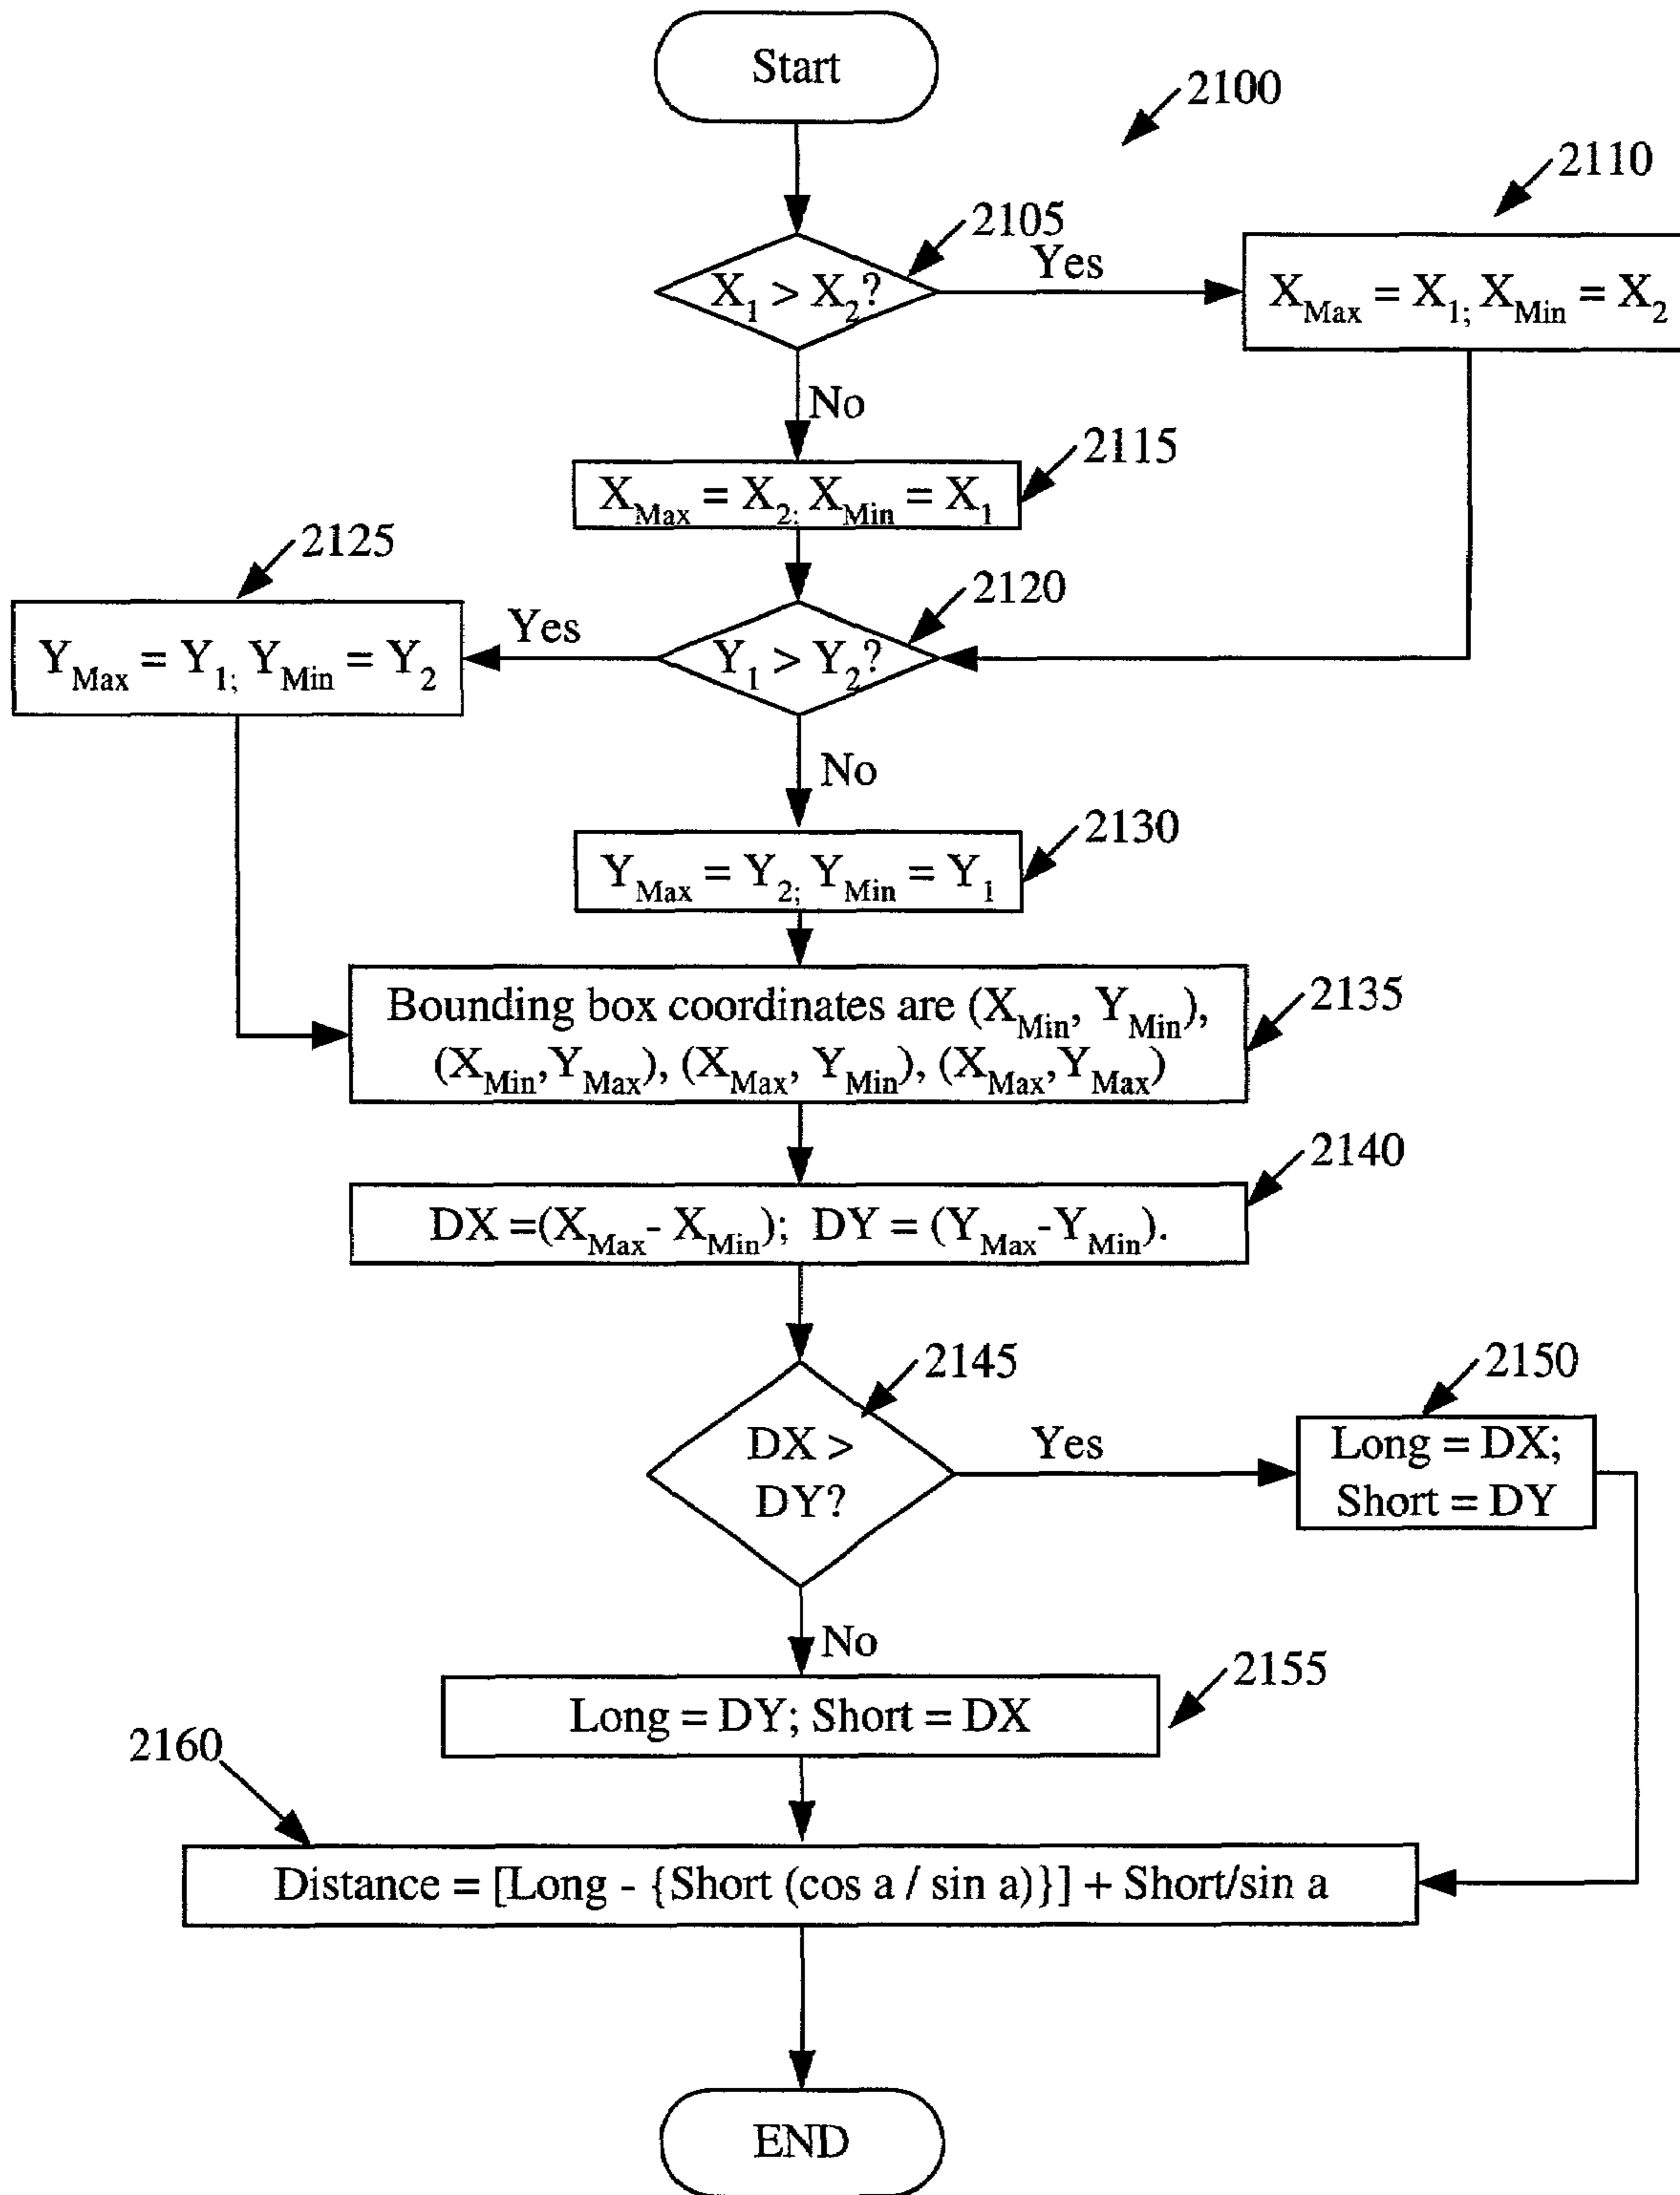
Start

2100

2105

$X_1 > X_2$?

Yes

2110

$X_{Max} = X_{1;} X_{Min} = X_2$

No

$X_{Max} = X_{2;} X_{Min} = X_1$

2115

2125

2120

$Y_{Max} = Y_{1;} Y_{Min} = Y_2$

Yes

$Y_1 > Y_2$?

No

$Y_{Max} = Y_{2;} Y_{Min} = Y_1$

2130

Bounding box coordinates are $(X_{Min}, Y_{Min})$, $(X_{Min}, Y_{Max})$, $(X_{Max}, Y_{Min})$, $(X_{Max}, Y_{Max})$

2135

$DX = (X_{Max} - X_{Min})$; $DY = (Y_{Max} - Y_{Min})$.

2140

2145

2150

DX > DY?

Yes

Long = DX; Short = DY

No

Long = DY; Short = DX

2155

2160

Distance = [Long - {Short (cos a / sin a)}] + Short/sin a

END